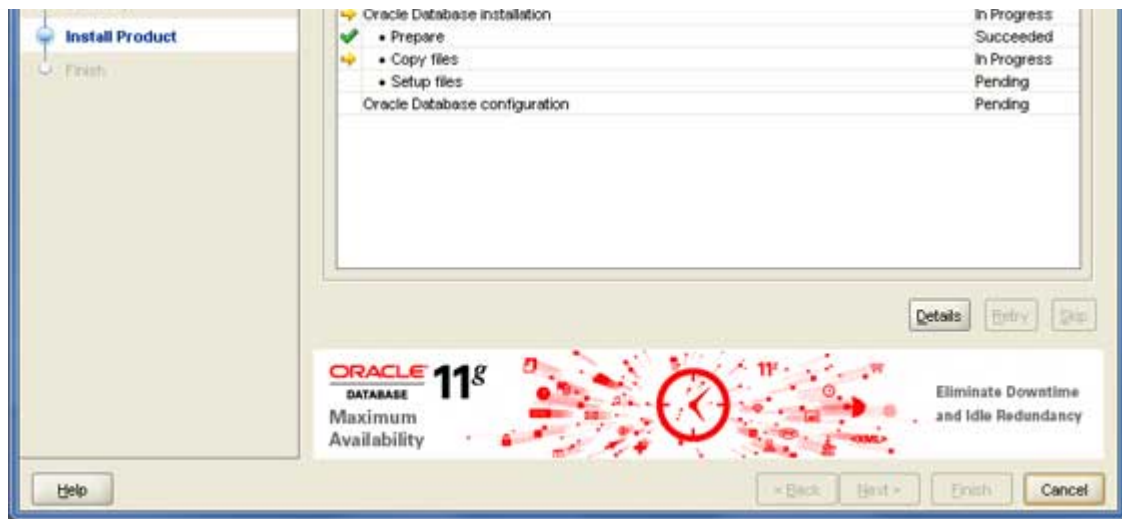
Install Product
Finish

| | |
|---|---|
| Oracle Database installation | In Progress |
| • Prepare | Succeeded |
| • Copy files | In Progress |
| • Setup files | Pending |
| Oracle Database configuration | Pending |

Details Retry Skip

ORACLE DATABASE $11^g$
Maximum Availability

Eliminate Downtime and Idle Redundancy

Help
< Back Next > Finish Cancel